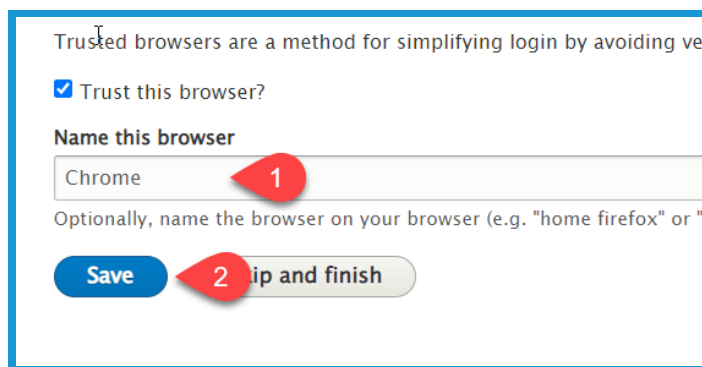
Trusted browsers are a method for simplifying login by avoiding ve

Trust this browser?

Name this browser

Chrome

1

Optionally, name the browser on your browser (e.g. "home firefox" or "

Save

2

ip and finish